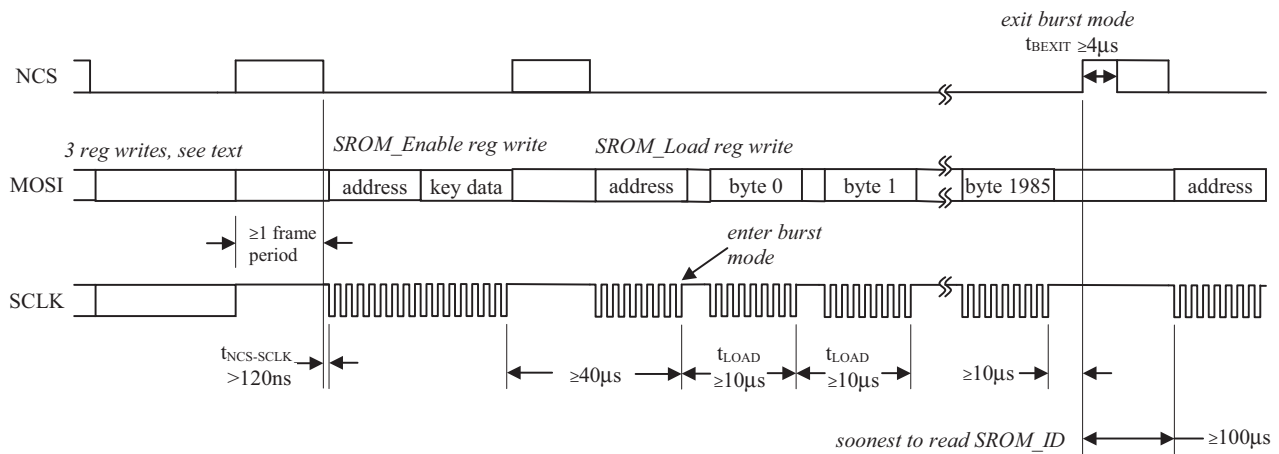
exit burst mode
$t_{BEXIT} \geq 4\mu s$

NCS

3 reg writes, see text

SROM_Enable reg write

SROM_Load reg write

MOSI

address

key data

address

byte 0

byte 1

byte 1985

address

≥1 frame period

enter burst mode

SCLK

$t_{NCS\text{-}SCLK}$ >120ns

≥40μs

$t_{LOAD}$ ≥10μs

$t_{LOAD}$ ≥10μs

≥10μs

soonest to read SROM_ID

≥100μs